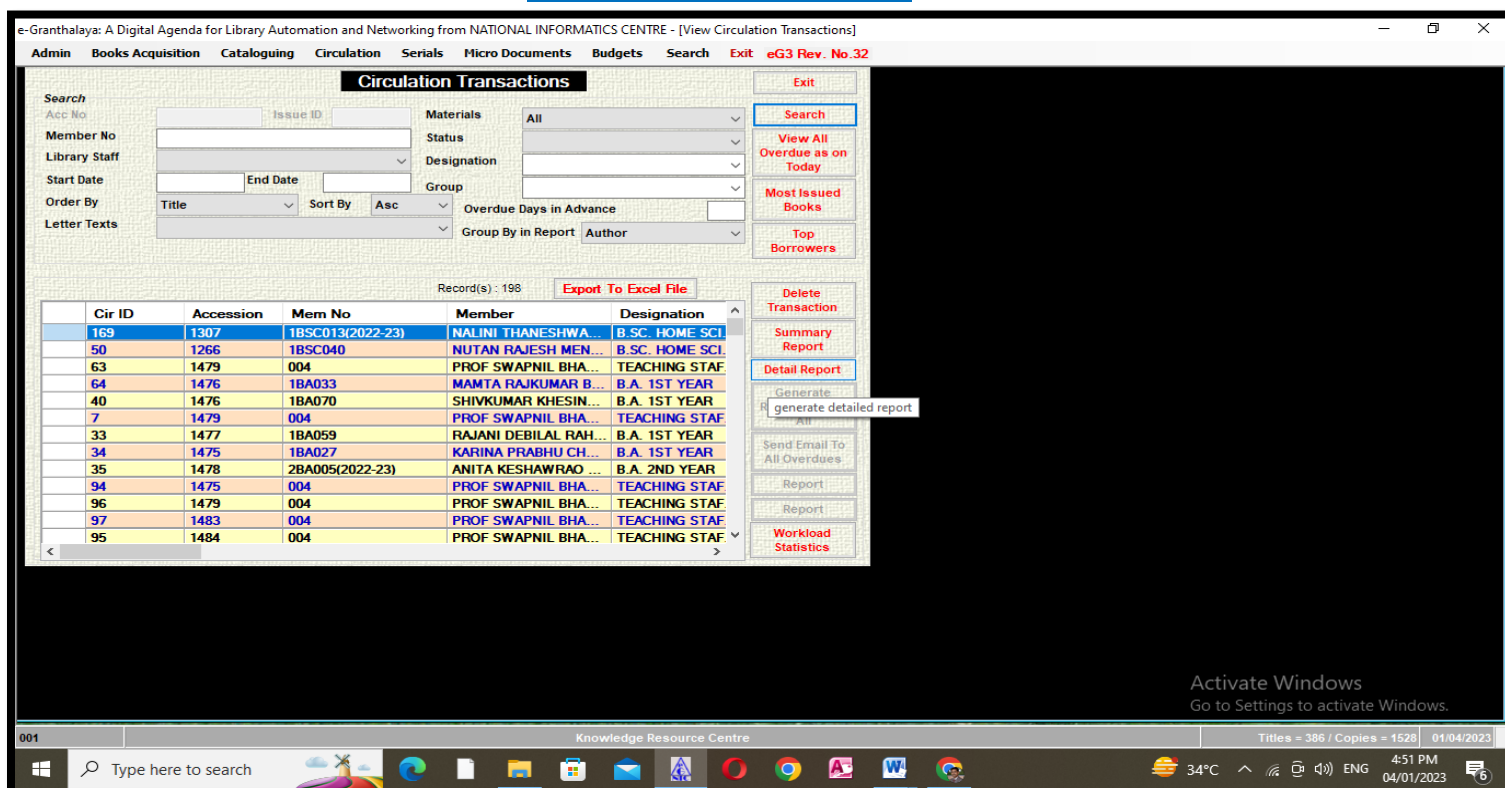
e-Granthalaya: A Digital Agenda for Library Automation and Networking from NATIONAL INFORMATICS CENTRE - [View Circulation Transactions]

Admin Books Acquisition Cataloguing Circulation Serials Micro Documents Budgets Search Exit eG3 Rev. No.32

Circulation Transactions

Exit

Search
Acc No Issue ID Materials All
Member No Status
Library Staff Designation
Start Date End Date Group
Order By Title Sort By Asc Overdue Days in Advance
Letter Texts Group By in Report Author

Search

View All Overdue as on Today

Most Issued Books

Top Borrowers

Record(s) : 198 Export To Excel File

| Cir ID | Accession | Mem No | Member | Designation |
|---|---|---|---|---|
| 169 | 1307 | 1BSC013(2022-23) | NALINI THANESHWA... | B.SC. HOME SCI. |
| 50 | 1266 | 1BSC040 | NUTAN RAJESH MEN... | B.SC. HOME SCI. |
| 63 | 1479 | 004 | PROF SWAPNIL BHA... | TEACHING STAF |
| 64 | 1476 | 1BA033 | MAMTA RAJKUMAR B... | B.A. 1ST YEAR |
| 40 | 1476 | 1BA070 | SHIVKUMAR KHESIN... | B.A. 1ST YEAR |
| 7 | 1479 | 004 | PROF SWAPNIL BHA... | TEACHING STAF |
| 33 | 1477 | 1BA059 | RAJANI DEBILAL RAH... | B.A. 1ST YEAR |
| 34 | 1475 | 1BA027 | KARINA PRABHU CH... | B.A. 1ST YEAR |
| 35 | 1478 | 2BA005(2022-23) | ANITA KESHAWRAO ... | B.A. 2ND YEAR |
| 94 | 1475 | 004 | PROF SWAPNIL BHA... | TEACHING STAF |
| 96 | 1479 | 004 | PROF SWAPNIL BHA... | TEACHING STAF |
| 97 | 1483 | 004 | PROF SWAPNIL BHA... | TEACHING STAF |
| 95 | 1484 | 004 | PROF SWAPNIL BHA... | TEACHING STAF |

Delete Transaction

Summary Report

Detail Report

Generate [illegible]
generate detailed report

Send Email To All Overdues

Report

Report

Workload Statistics

Activate Windows
Go to Settings to activate Windows.

001 Knowledge Resource Centre Titles = 386 / Copies = 1528 01/04/2023

Type here to search 34°C ENG 4:51 PM 04/01/2023 6